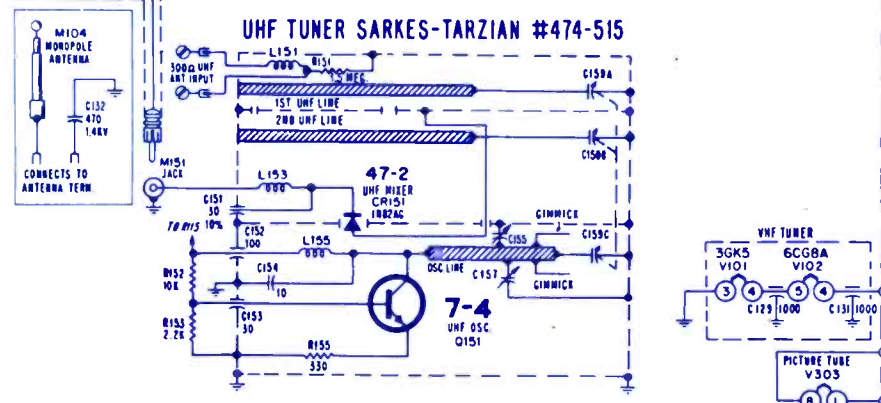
UHF TUNER SARKES-TARZIAN #474-515

M104
MONOPOLE
ANTENNA

C132
470
1.4KV

CONNECTS TO
ANTENNA TERM

300Ω UHF
ANT INPUT

L151

R151
5 MEG

C150A

1ST UHF LINE

2ND UHF LINE

C150B

M151
JACK

L153

47-2
UHF MIXER
CR151
1N82AG

C151
30
10%

TO M15

C152
100

GIMMICK

C155

C150C

L155

OSC LINE

C157

GIMMICK

R152
10K

C154
10

R153
2.2K

C153
30

7-4
UHF OSC.
Q151

R155
330

VHF TUNER

3GK5
V101

6CG8A
V102

3
4
5
4

C129 1000
C131 1000

PICTURE TUBE
V303

8
1